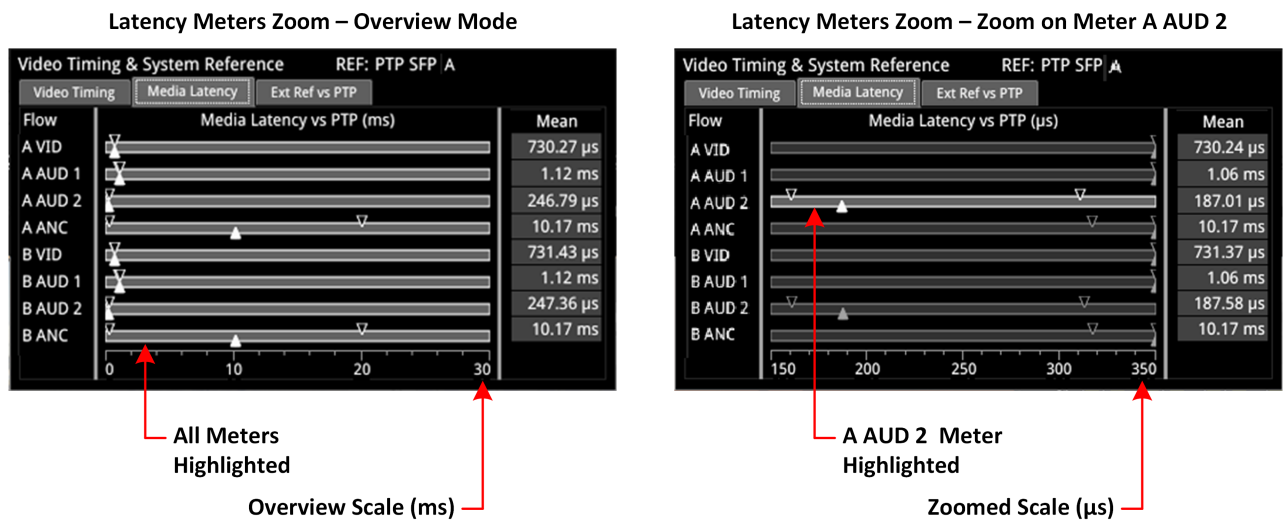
Latency Meters Zoom – Overview Mode

Video Timing & System Reference REF: PTP SFP A

Video Timing | Media Latency | Ext Ref vs PTP

| Flow | Media Latency vs PTP (ms) | Mean |
|---|---|---|
| A VID | | 730.27 µs |
| A AUD 1 | | 1.12 ms |
| A AUD 2 | | 246.79 µs |
| A ANC | | 10.17 ms |
| B VID | | 731.43 µs |
| B AUD 1 | | 1.12 ms |
| B AUD 2 | | 247.36 µs |
| B ANC | | 10.17 ms |

0 10 20 30

All Meters Highlighted

Overview Scale (ms)

Latency Meters Zoom – Zoom on Meter A AUD 2

Video Timing & System Reference REF: PTP SFP A

Video Timing | Media Latency | Ext Ref vs PTP

| Flow | Media Latency vs PTP (µs) | Mean |
|---|---|---|
| A VID | | 730.24 µs |
| A AUD 1 | | 1.06 ms |
| A AUD 2 | | 187.01 µs |
| A ANC | | 10.17 ms |
| B VID | | 731.37 µs |
| B AUD 1 | | 1.06 ms |
| B AUD 2 | | 187.58 µs |
| B ANC | | 10.17 ms |

150 200 250 300 350

A AUD 2 Meter Highlighted

Zoomed Scale (µs)